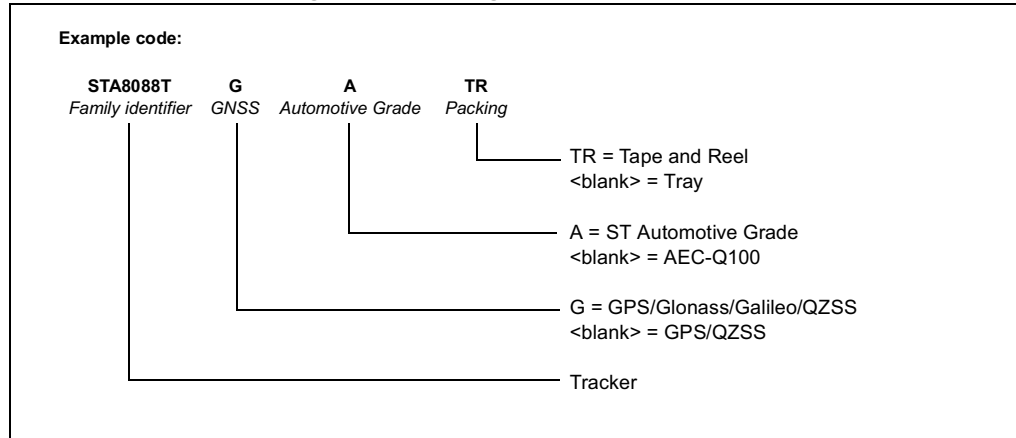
Example code:

STA8088T G A TR

Family identifier GNSS Automotive Grade Packing

TR = Tape and Reel
<blank> = Tray

A = ST Automotive Grade
<blank> = AEC-Q100

G = GPS/Glonass/Galileo/QZSS
<blank> = GPS/QZSS

Tracker